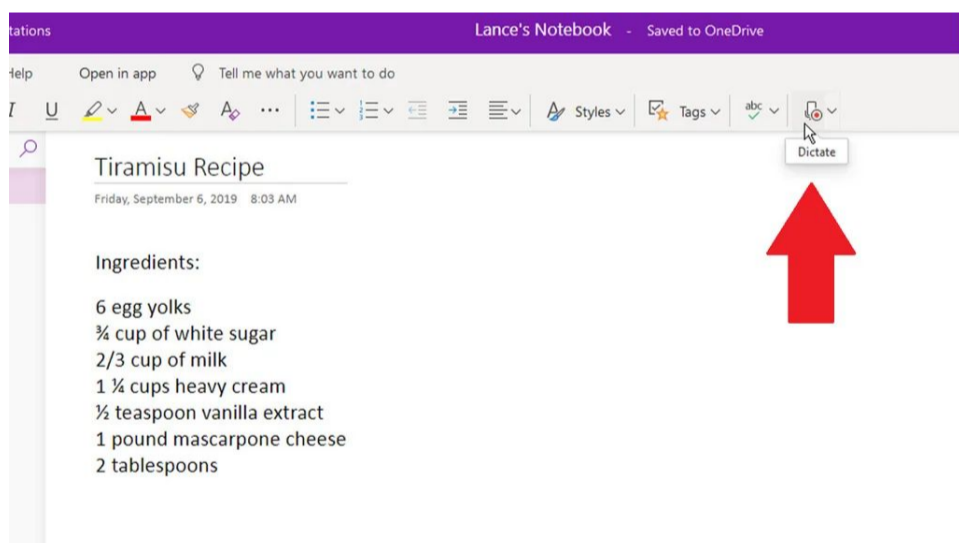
tations

Lance's Notebook - Saved to OneDrive

Help Open in app Tell me what you want to do

I U A ··· Styles Tags abc

Dictate

Tiramisu Recipe

Friday, September 6, 2019 8:03 AM

Ingredients:

6 egg yolks
¾ cup of white sugar
2/3 cup of milk
1 ¼ cups heavy cream
½ teaspoon vanilla extract
1 pound mascarpone cheese
2 tablespoons